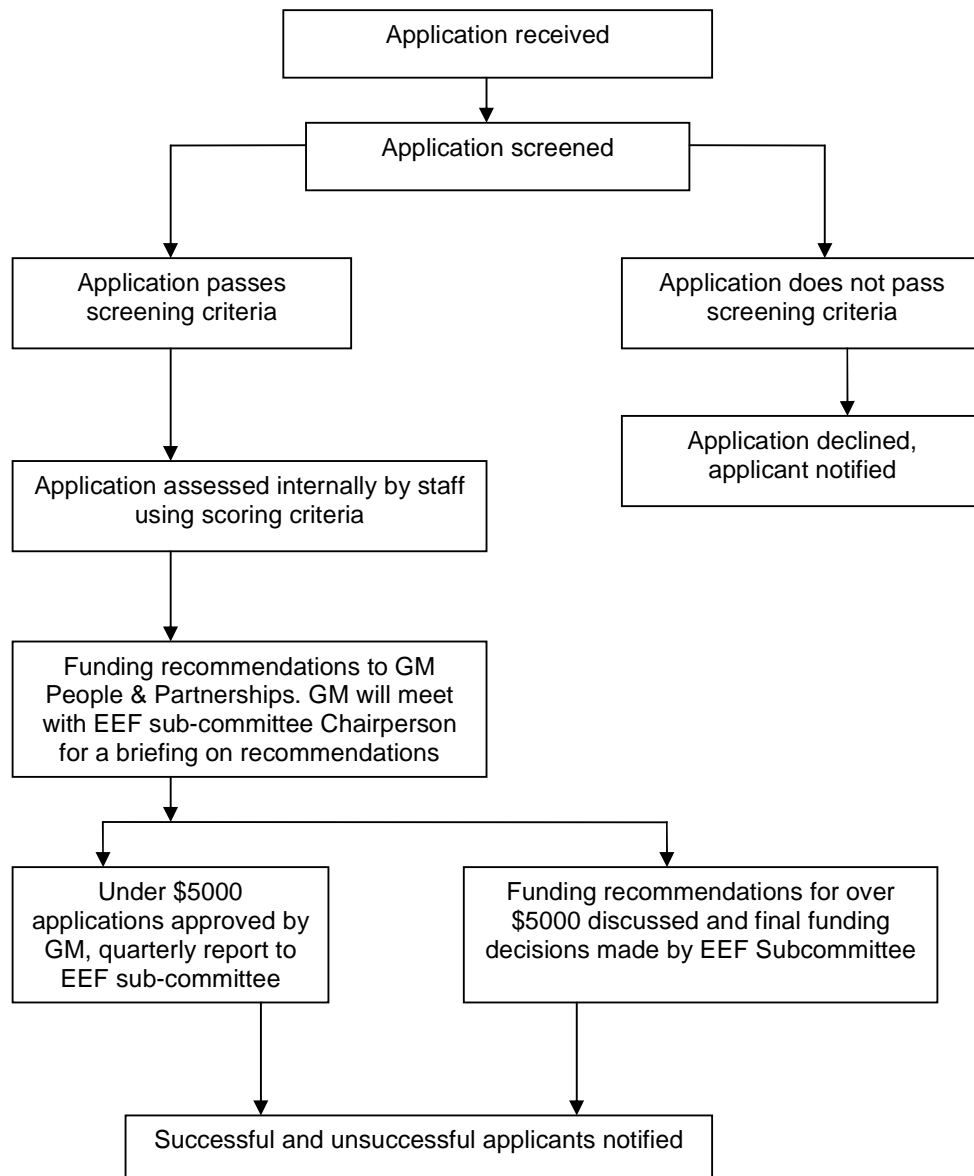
Application received

Application screened

Application passes screening criteria

Application does not pass screening criteria

Application declined, applicant notified

Application assessed internally by staff using scoring criteria

Funding recommendations to GM People & Partnerships. GM will meet with EEF sub-committee Chairperson for a briefing on recommendations

Under \$5000 applications approved by GM, quarterly report to EEF sub-committee

Funding recommendations for over \$5000 discussed and final funding decisions made by EEF Subcommittee

Successful and unsuccessful applicants notified